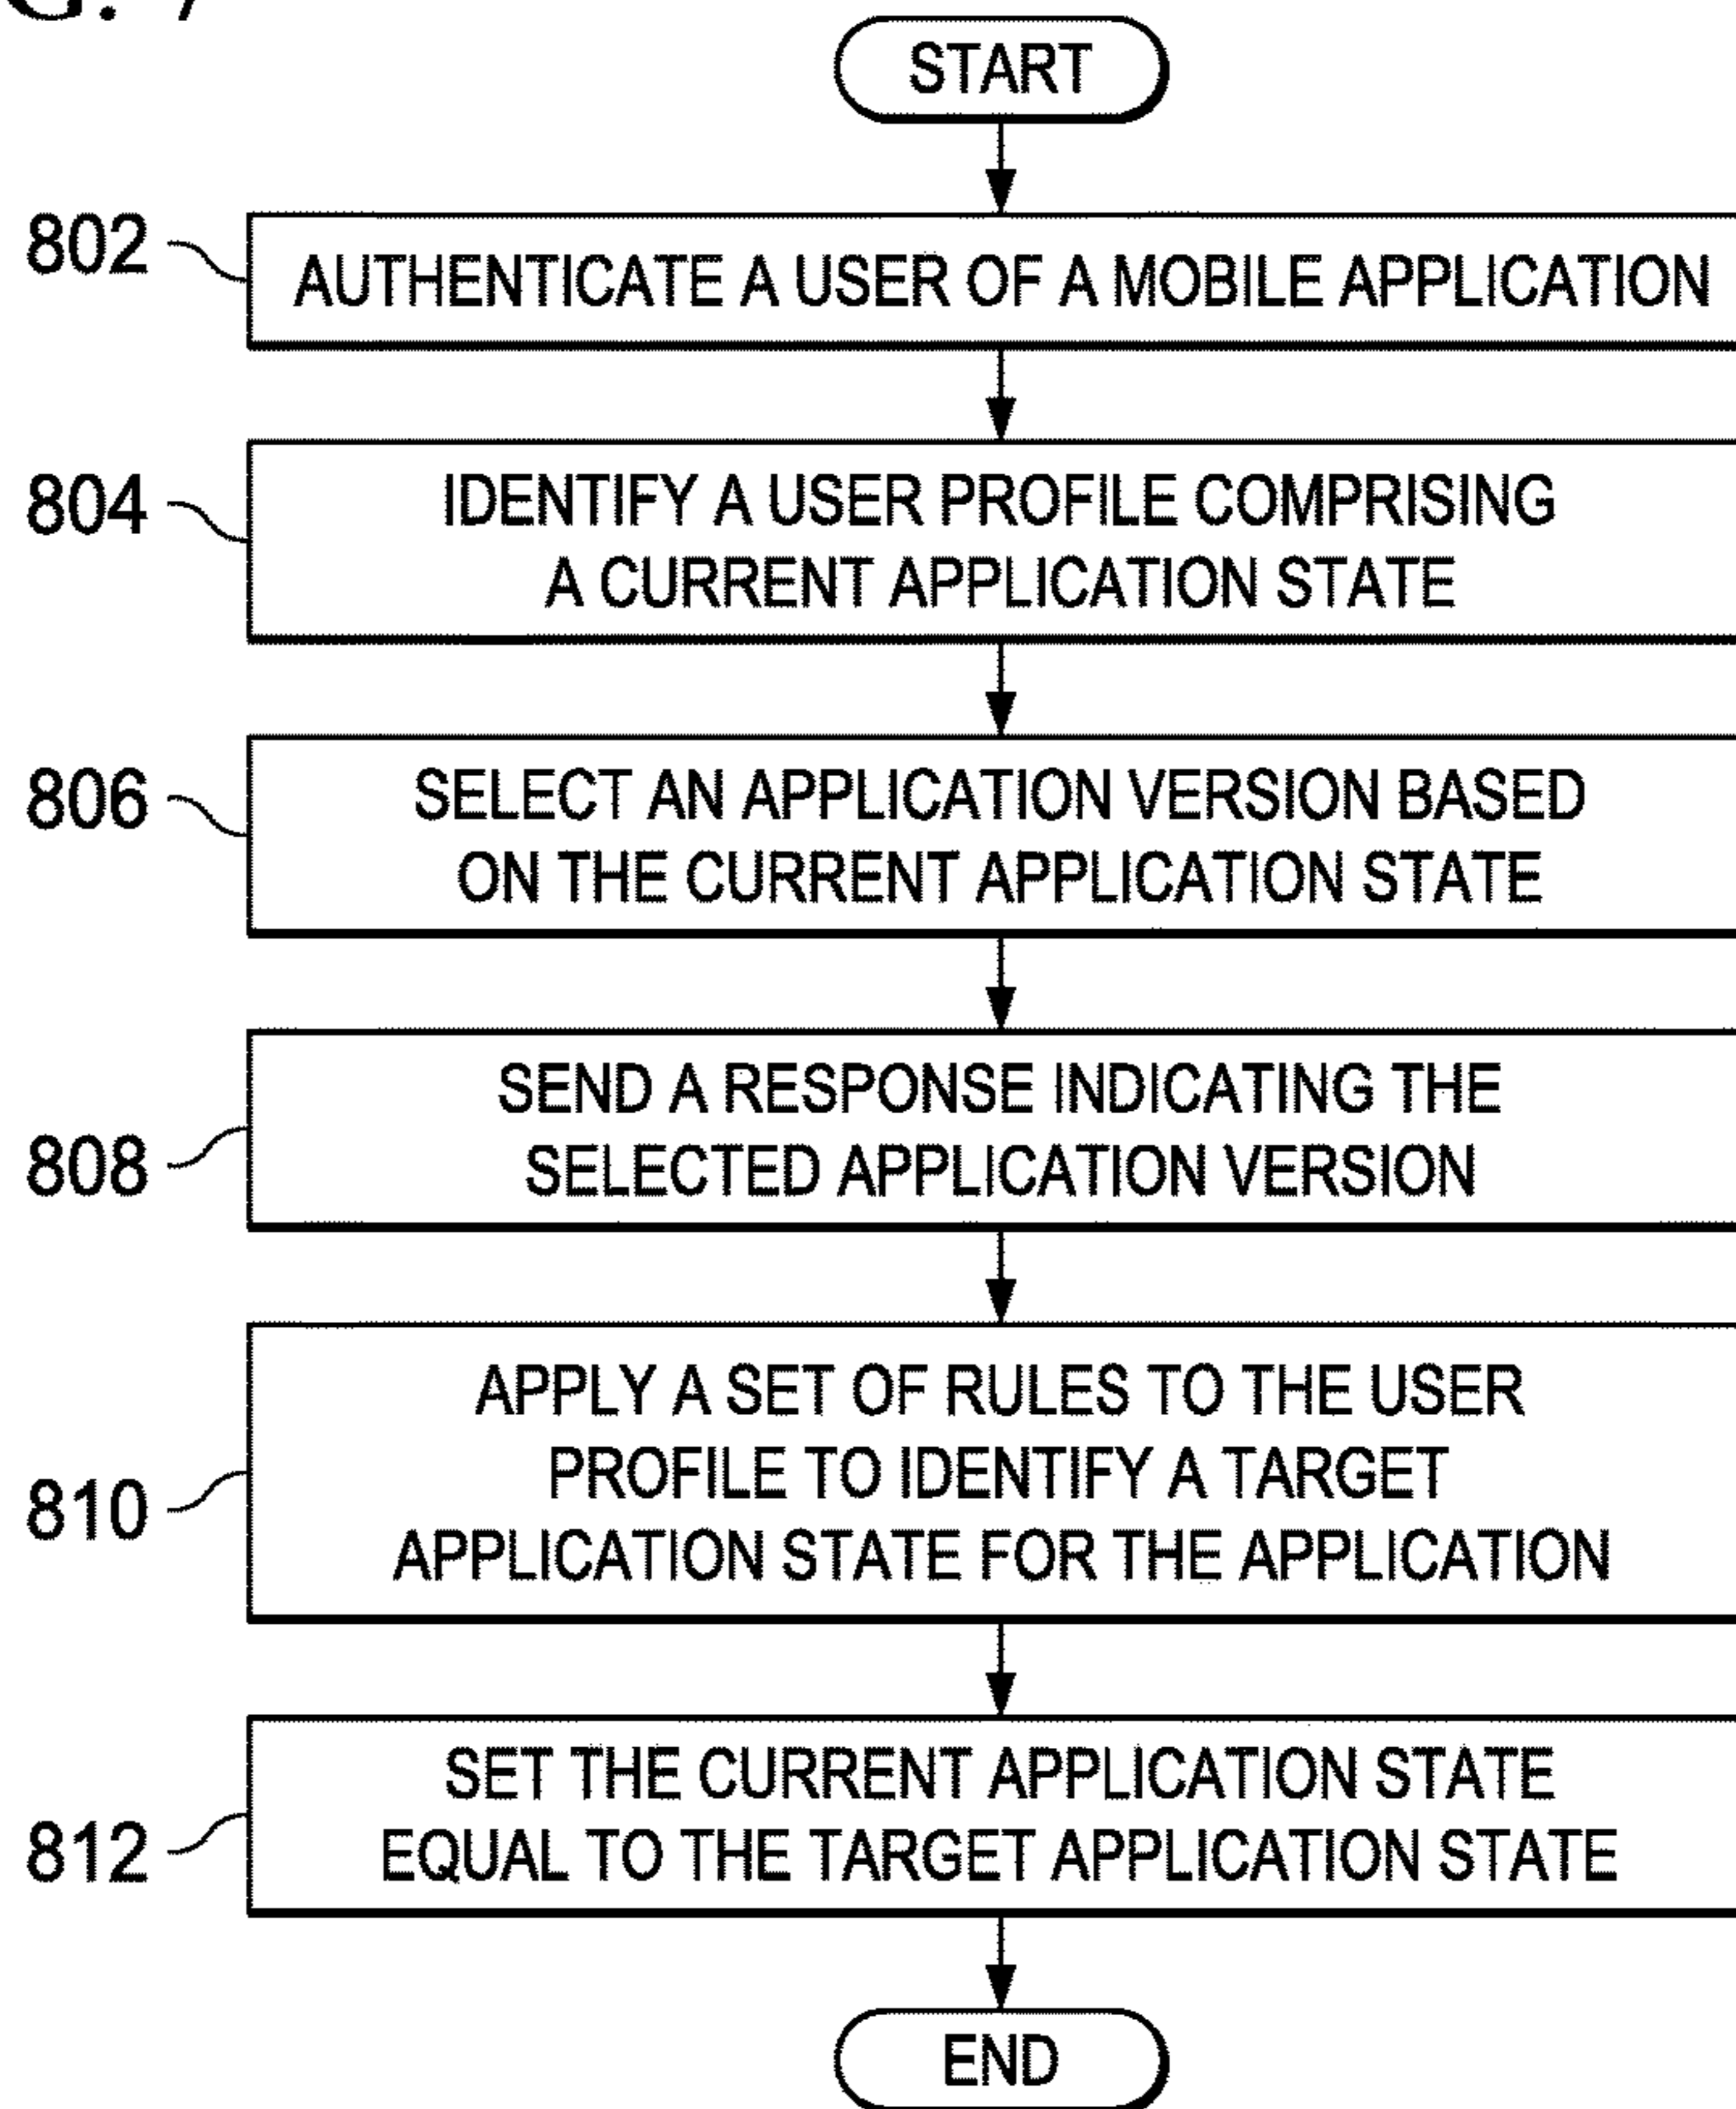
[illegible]

START

802 AUTHENTICATE A USER OF A MOBILE APPLICATION

804 IDENTIFY A USER PROFILE COMPRISING A CURRENT APPLICATION STATE

806 SELECT AN APPLICATION VERSION BASED ON THE CURRENT APPLICATION STATE

808 SEND A RESPONSE INDICATING THE SELECTED APPLICATION VERSION

810 APPLY A SET OF RULES TO THE USER PROFILE TO IDENTIFY A TARGET APPLICATION STATE FOR THE APPLICATION

812 SET THE CURRENT APPLICATION STATE EQUAL TO THE TARGET APPLICATION STATE

END